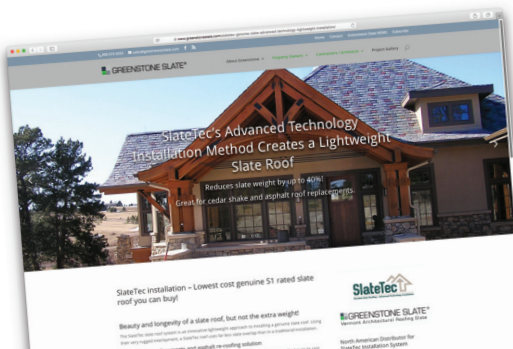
GREENSTONE SLATE®

About Greenstone    Property Owners    Installation Professionals    Project Gallery

SlateTec's Advanced Technology Installation Method Creates a Lightweight Slate Roof

Reduces slate weight by up to 40%!
Great for cedar shake and asphalt roof replacements.

SlateTec installation – Lowest cost genuine S1 rated slate roof you can buy!

Beauty and longevity of a slate roof, but not the extra weight!

SlateTec

GREENSTONE SLATE®
Vermont Architectural Roofing Slate

North American Distributor for SlateTec Installation System